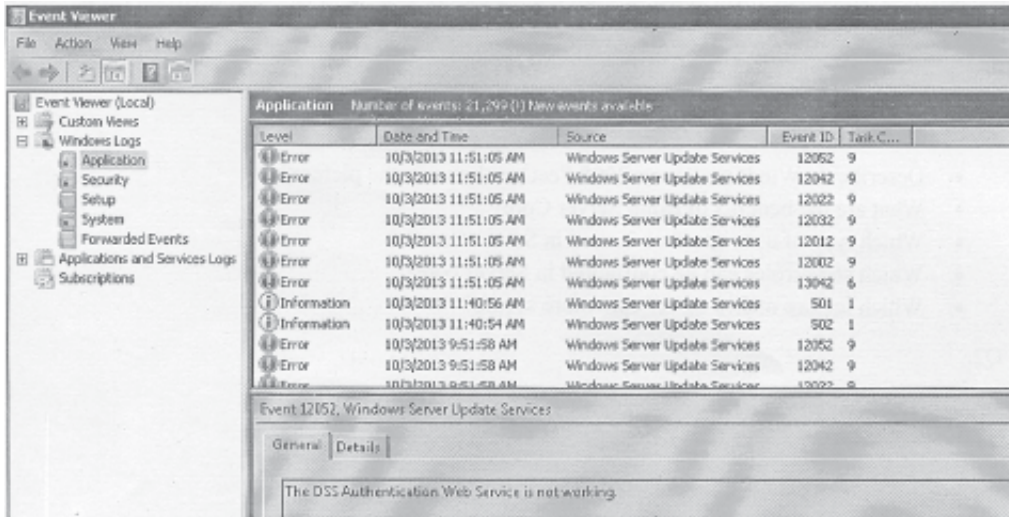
Event Viewer

File Action View Help

Event Viewer (Local)
Custom Views
Windows Logs
Application
Security
Setup
System
Forwarded Events
Applications and Services Logs
Subscriptions

Application Number of events: 21,299 (!) New events available

| Level | Date and Time | Source | Event ID | Task C... |
|---|---|---|---|---|
| Error | 10/3/2013 11:51:05 AM | Windows Server Update Services | 12052 | 9 |
| Error | 10/3/2013 11:51:05 AM | Windows Server Update Services | 12042 | 9 |
| Error | 10/3/2013 11:51:05 AM | Windows Server Update Services | 12022 | 9 |
| Error | 10/3/2013 11:51:05 AM | Windows Server Update Services | 12032 | 9 |
| Error | 10/3/2013 11:51:05 AM | Windows Server Update Services | 12012 | 9 |
| Error | 10/3/2013 11:51:05 AM | Windows Server Update Services | 12002 | 9 |
| Error | 10/3/2013 11:51:05 AM | Windows Server Update Services | 13042 | 6 |
| Information | 10/3/2013 11:40:56 AM | Windows Server Update Services | 501 | 1 |
| Information | 10/3/2013 11:40:54 AM | Windows Server Update Services | 502 | 1 |
| Error | 10/3/2013 9:51:58 AM | Windows Server Update Services | 12052 | 9 |
| Error | 10/3/2013 9:51:58 AM | Windows Server Update Services | 12042 | 9 |
| Error | 10/3/2013 9:51:58 AM | Windows Server Update Services | 12022 | 9 |

Event 12052, Windows Server Update Services

General Details

The DSS Authentication Web Service is not working.